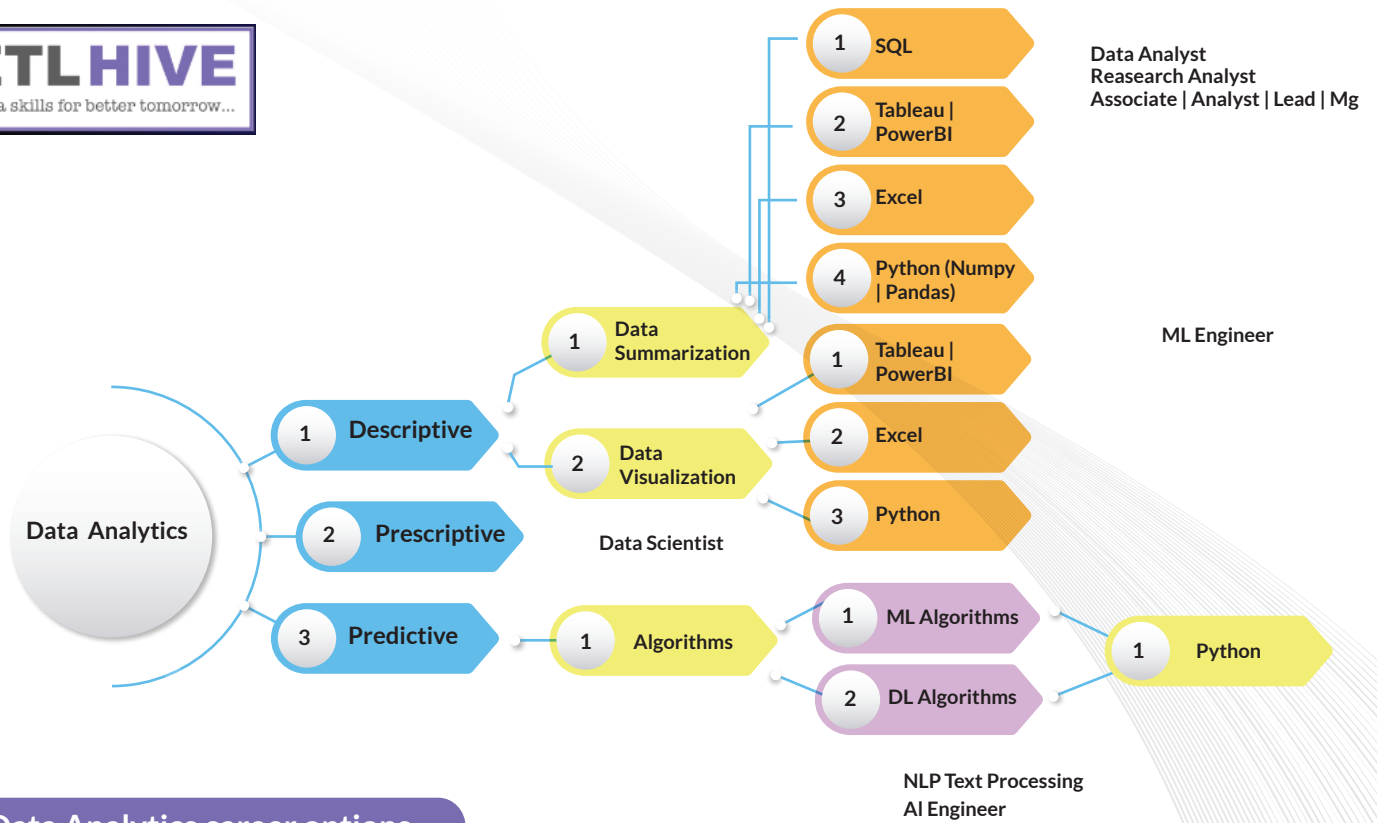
TLHIVE
a skills for better tomorrow...

1 SQL

2 Tableau | PowerBI

3 Excel

4 Python (Numpy | Pandas)

Data Analyst
Reasearch Analyst
Associate | Analyst | Lead | Mg

ML Engineer

1 Data Summarization

1 Tableau | PowerBI

2 Excel

3 Python

Data Analytics

1 Descriptive

2 Data Visualization

2 Prescriptive

Data Scientist

3 Predictive

1 Algorithms

1 ML Algorithms

2 DL Algorithms

1 Python

NLP Text Processing
AI Engineer

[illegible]